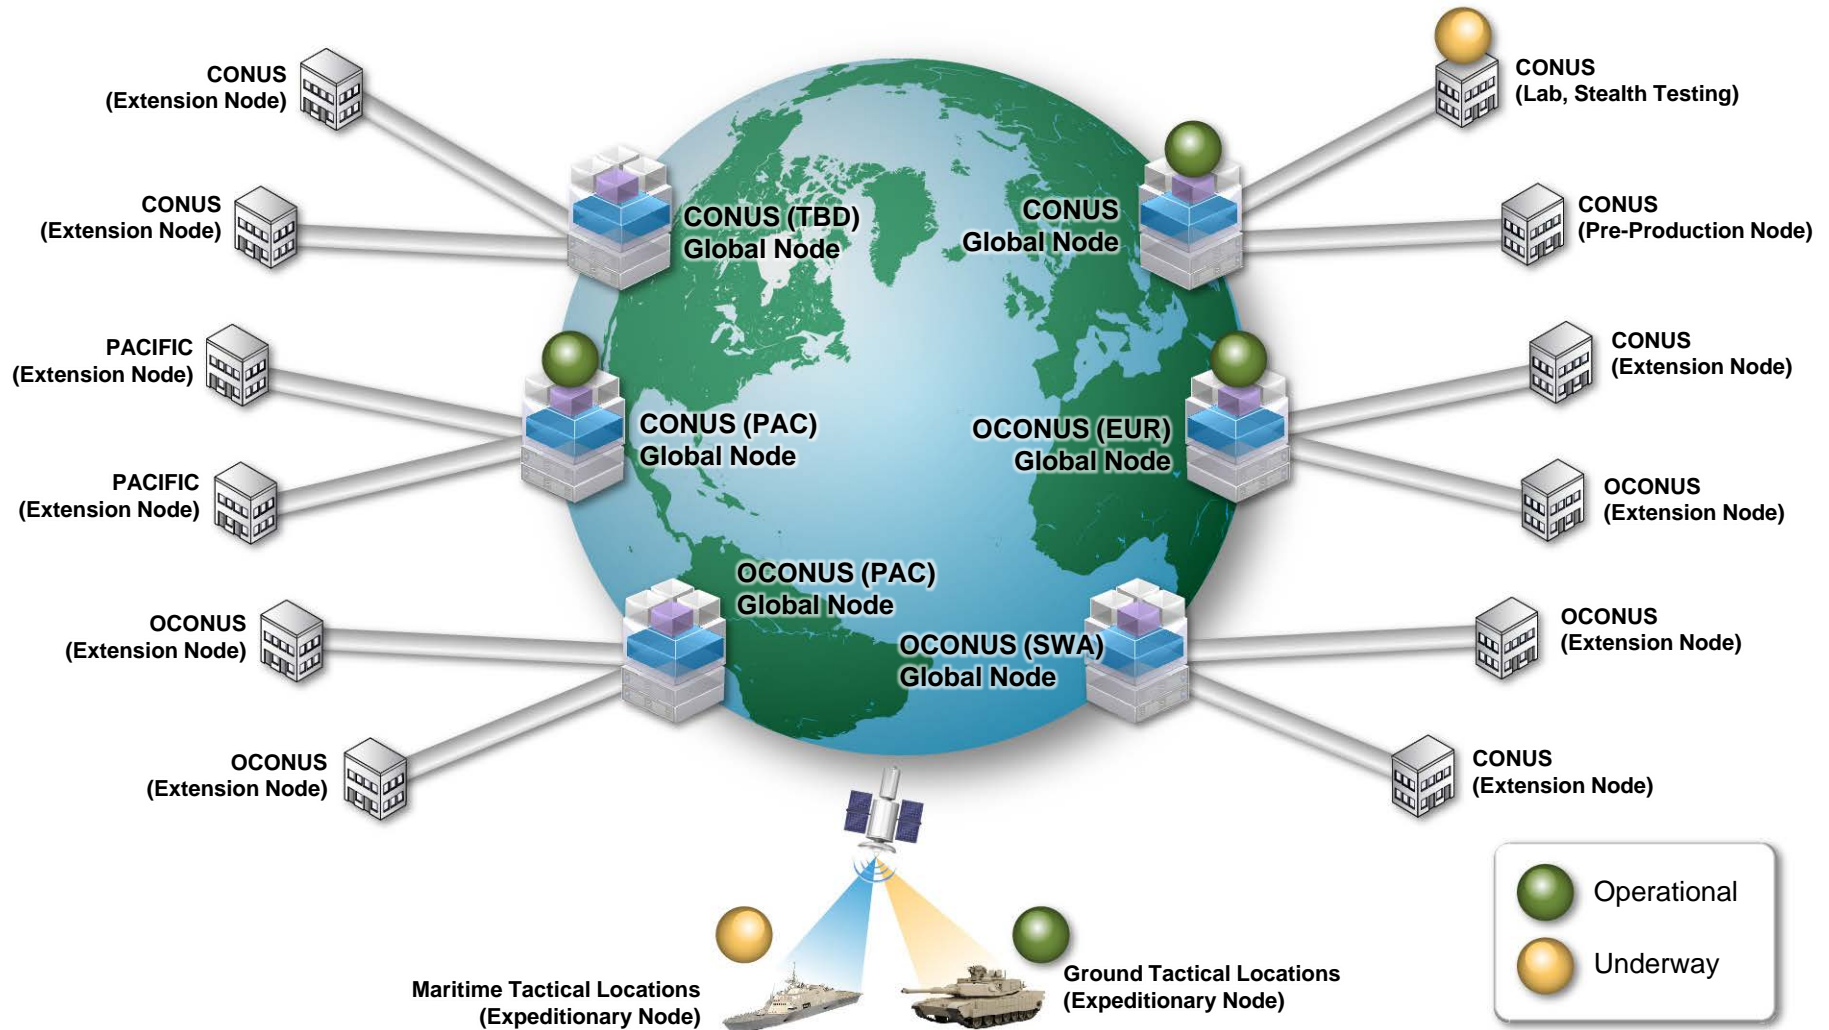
CONUS
(Extension Node)

CONUS
(Extension Node)

PACIFIC
(Extension Node)

PACIFIC
(Extension Node)

OCONUS
(Extension Node)

OCONUS
(Extension Node)

CONUS (TBD)
Global Node

CONUS
Global Node

CONUS (PAC)
Global Node

OCONUS (EUR)
Global Node

OCONUS (PAC)
Global Node

OCONUS (SWA)
Global Node

CONUS
(Lab, Stealth Testing)

CONUS
(Pre-Production Node)

CONUS
(Extension Node)

OCONUS
(Extension Node)

OCONUS
(Extension Node)

CONUS
(Extension Node)

Maritime Tactical Locations
(Expeditionary Node)

Ground Tactical Locations
(Expeditionary Node)

Operational

Underway